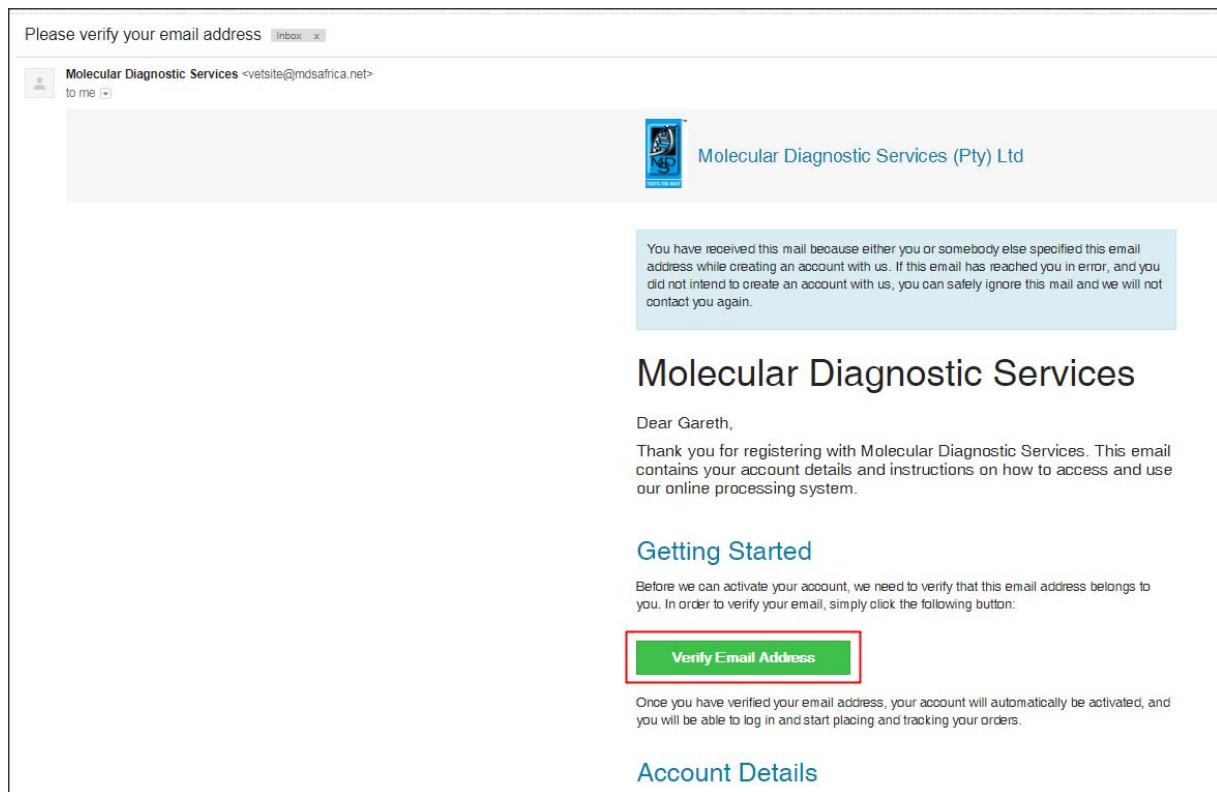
Please verify your email address Inbox x

Molecular Diagnostic Services <vetsite@mdsafrica.net>
to me

Molecular Diagnostic Services (Pty) Ltd

You have received this mail because either you or somebody else specified this email address while creating an account with us. If this email has reached you in error, and you did not intend to create an account with us, you can safely ignore this mail and we will not contact you again.

Molecular Diagnostic Services

Dear Gareth,

Thank you for registering with Molecular Diagnostic Services. This email contains your account details and instructions on how to access and use our online processing system.

Getting Started

Before we can activate your account, we need to verify that this email address belongs to you. In order to verify your email, simply click the following button:

Verify Email Address

Once you have verified your email address, your account will automatically be activated, and you will be able to log in and start placing and tracking your orders.

Account Details